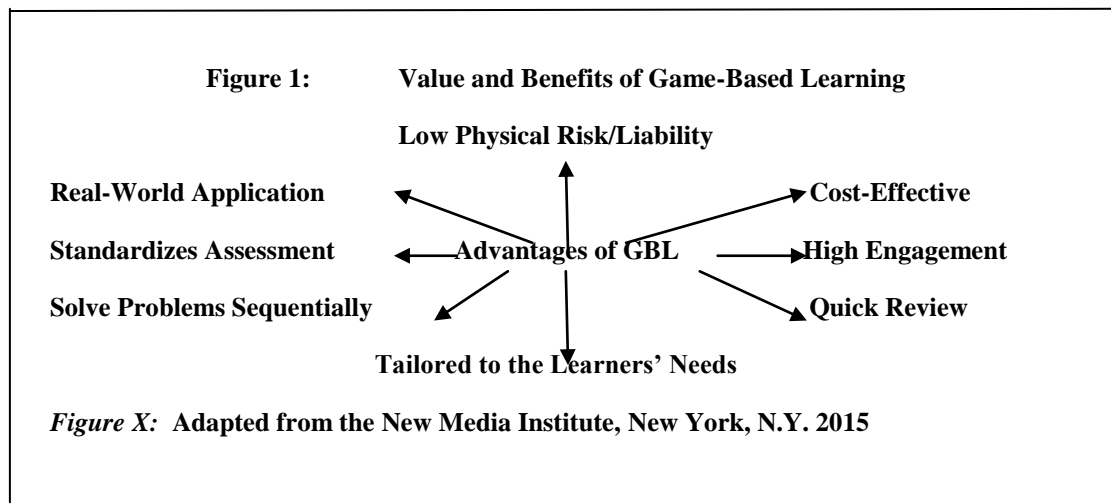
Figure 1: Value and Benefits of Game-Based Learning

Low Physical Risk/Liability

Real-World Application

Cost-Effective

Standardizes Assessment

Advantages of GBL

High Engagement

Solve Problems Sequentially

Quick Review

Tailored to the Learners' Needs

*Figure X:* Adapted from the New Media Institute, New York, N.Y. 2015